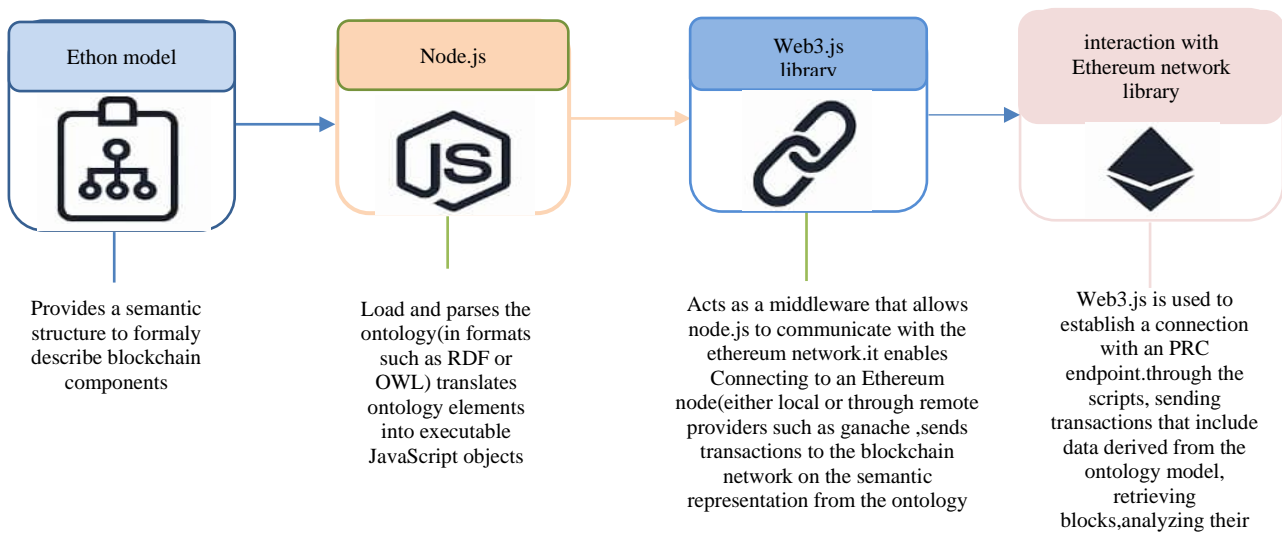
Ethon model

Node.js

Web3.js library

interaction with Ethereum network library

JS

Provides a semantic structure to formaly describe blockchain components

Load and parses the ontology(in formats such as RDF or OWL) translates ontology elements into executable JavaScript objects

Acts as a middleware that allows node.js to communicate with the ethereum network.it enables Connecting to an Ethereum node(either local or through remote providers such as ganache ,sends transactions to the blockchain network on the semantic representation from the ontology

Web3.js is used to establish a connection with an PRC endpoint.through the scripts, sending transactions that include data derived from the ontology model, retrieving blocks,analyzing their